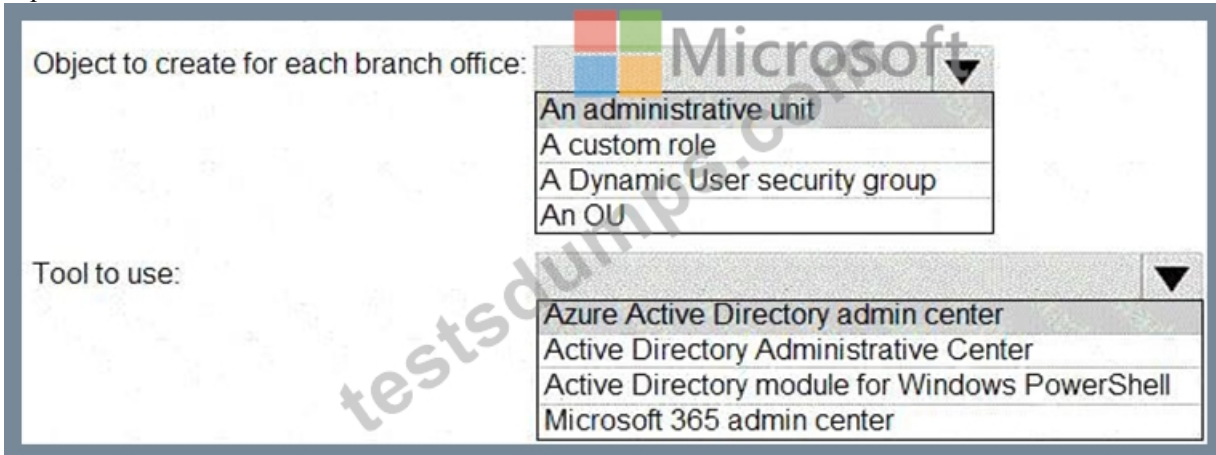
Object to create for each branch office:

| An administrative unit |
|---|
| A custom role |
| A Dynamic User security group |
| An OU |

Tool to use:

| Azure Active Directory admin center |
|---|
| Active Directory Administrative Center |
| Active Directory module for Windows PowerShell |
| Microsoft 365 admin center |

Microsoft

testsdumps.com